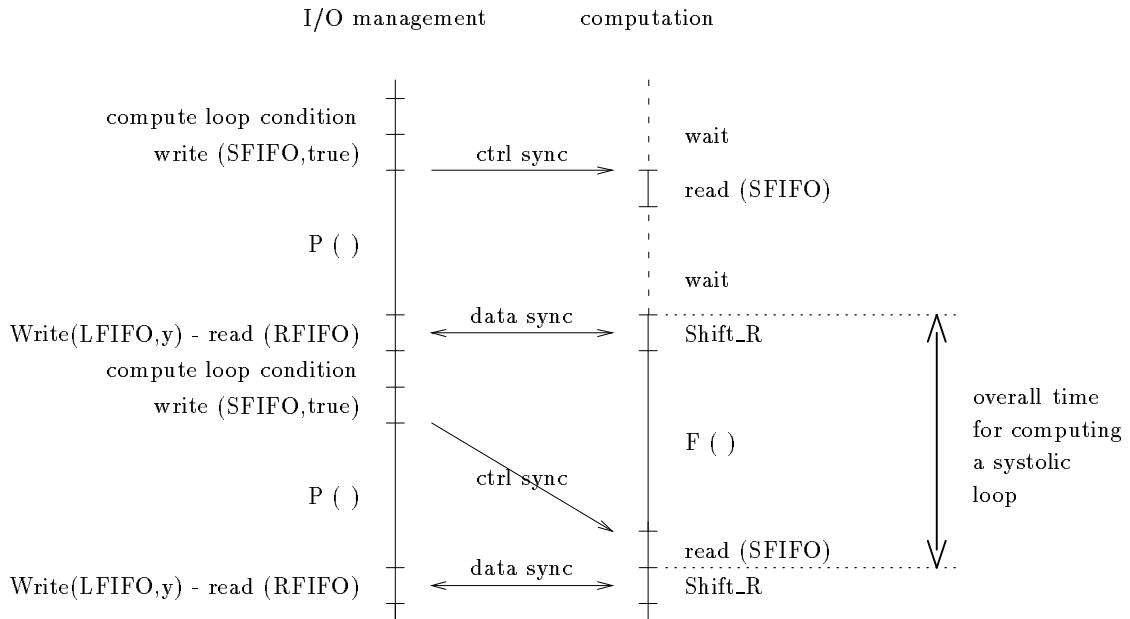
I/O management

computation

compute loop condition

write (SFIFO,true)

ctrl sync

wait

read (SFIFO)

P ( )

wait

Write(LFIFO,y) - read (RFIFO)

data sync

Shift_R

compute loop condition

write (SFIFO,true)

F ( )

overall time for computing a systolic loop

ctrl sync

P ( )

read (SFIFO)

Write(LFIFO,y) - read (RFIFO)

data sync

Shift_R